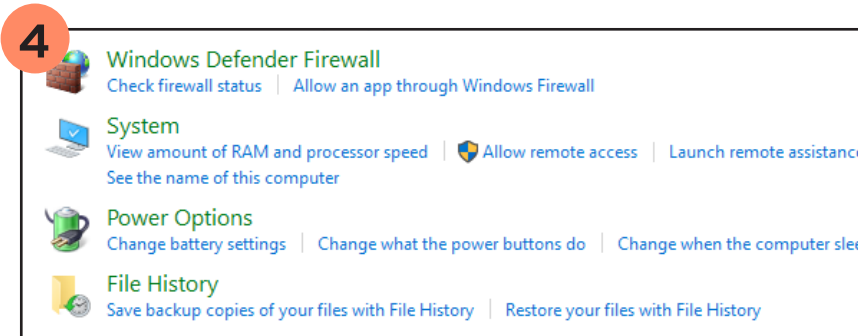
4

Windows Defender Firewall
Check firewall status | Allow an app through Windows Firewall

System
View amount of RAM and processor speed | Allow remote access | Launch remote assistanc
See the name of this computer

Power Options
Change battery settings | Change what the power buttons do | Change when the computer sle

File History
Save backup copies of your files with File History | Restore your files with File History